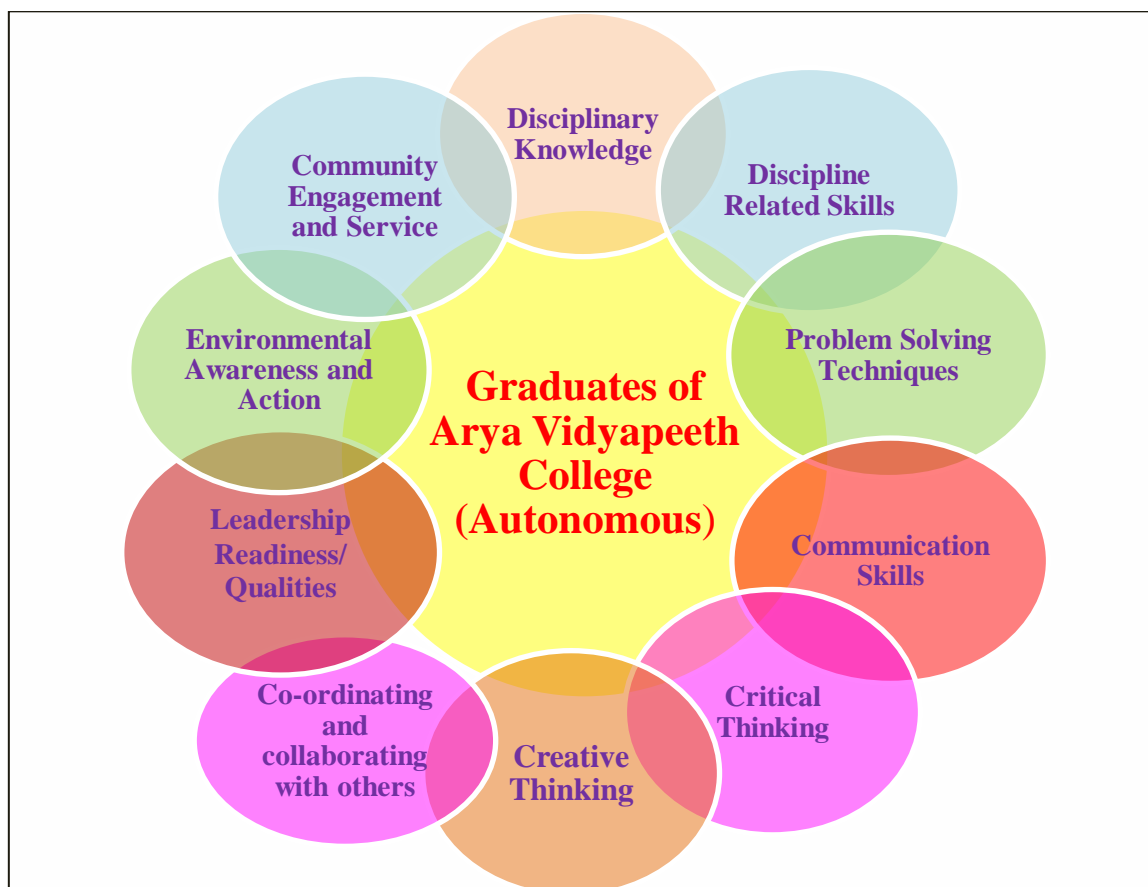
Graduates of Arya Vidyapeeth College (Autonomous)

Disciplinary Knowledge

Discipline Related Skills

Problem Solving Techniques

Communication Skills

Critical Thinking

Creative Thinking

Co-ordinating and collaborating with others

Leadership Readiness/ Qualities

Environmental Awareness and Action

Community Engagement and Service